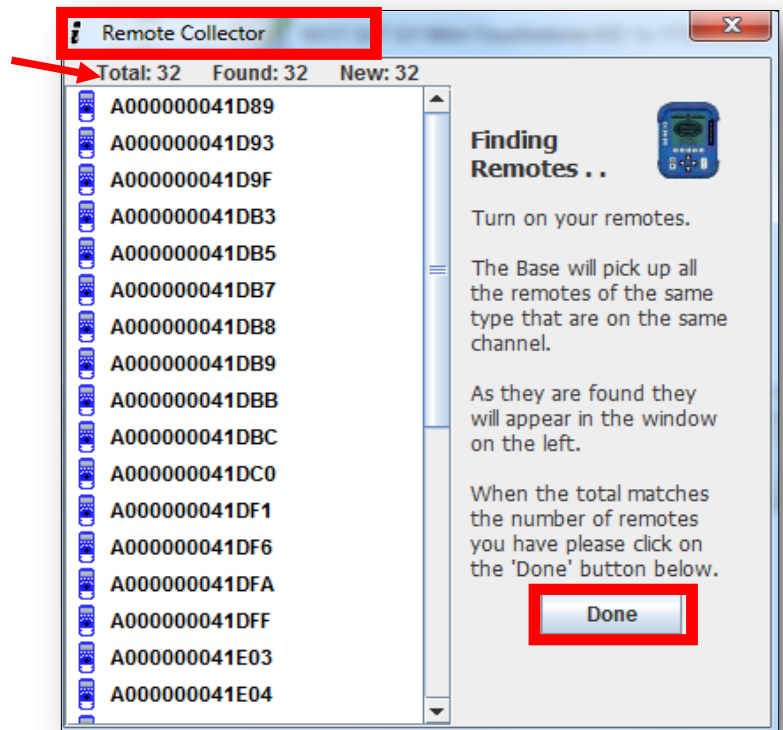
i Remote Collector

Total: 32 Found: 32 New: 32

A000000041D89
A000000041D93
A000000041D9F
A000000041DB3
A000000041DB5
A000000041DB7
A000000041DB8
A000000041DB9
A000000041DBB
A000000041DBC
A000000041DC0
A000000041DF1
A000000041DF6
A000000041DFA
A000000041DFF
A000000041E03
A000000041E04

Finding Remotes . .

Turn on your remotes.

The Base will pick up all the remotes of the same type that are on the same channel.

As they are found they will appear in the window on the left.

When the total matches the number of remotes you have please click on the 'Done' button below.

Done